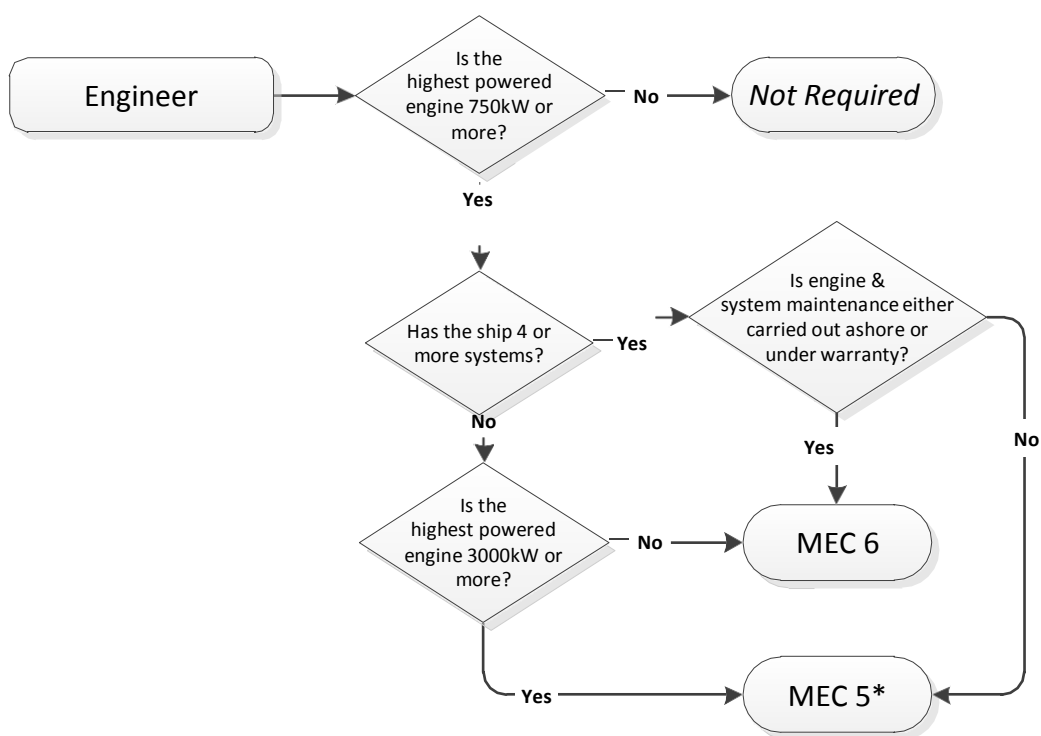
Engineer

Is the highest powered engine 750kW or more?

No

Not Required

Yes

Has the ship 4 or more systems?

Yes

Is engine & system maintenance either carried out ashore or under warranty?

No

Yes

No

Is the highest powered engine 3000kW or more?

No

MEC 6

Yes

MEC 5*